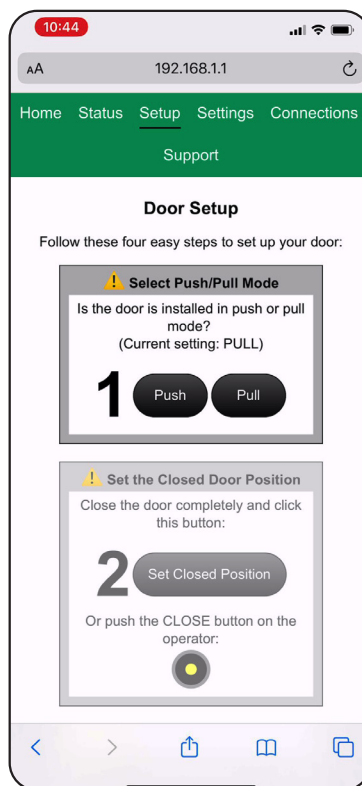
10:44

AA 192.168.1.1

Home Status Setup Settings Connections

Support

Door Setup

Follow these four easy steps to set up your door:

Select Push/Pull Mode

Is the door is installed in push or pull mode? (Current setting: PULL)

1 Push Pull

Set the Closed Door Position

Close the door completely and click this button:

2 Set Closed Position

Or push the CLOSE button on the operator: